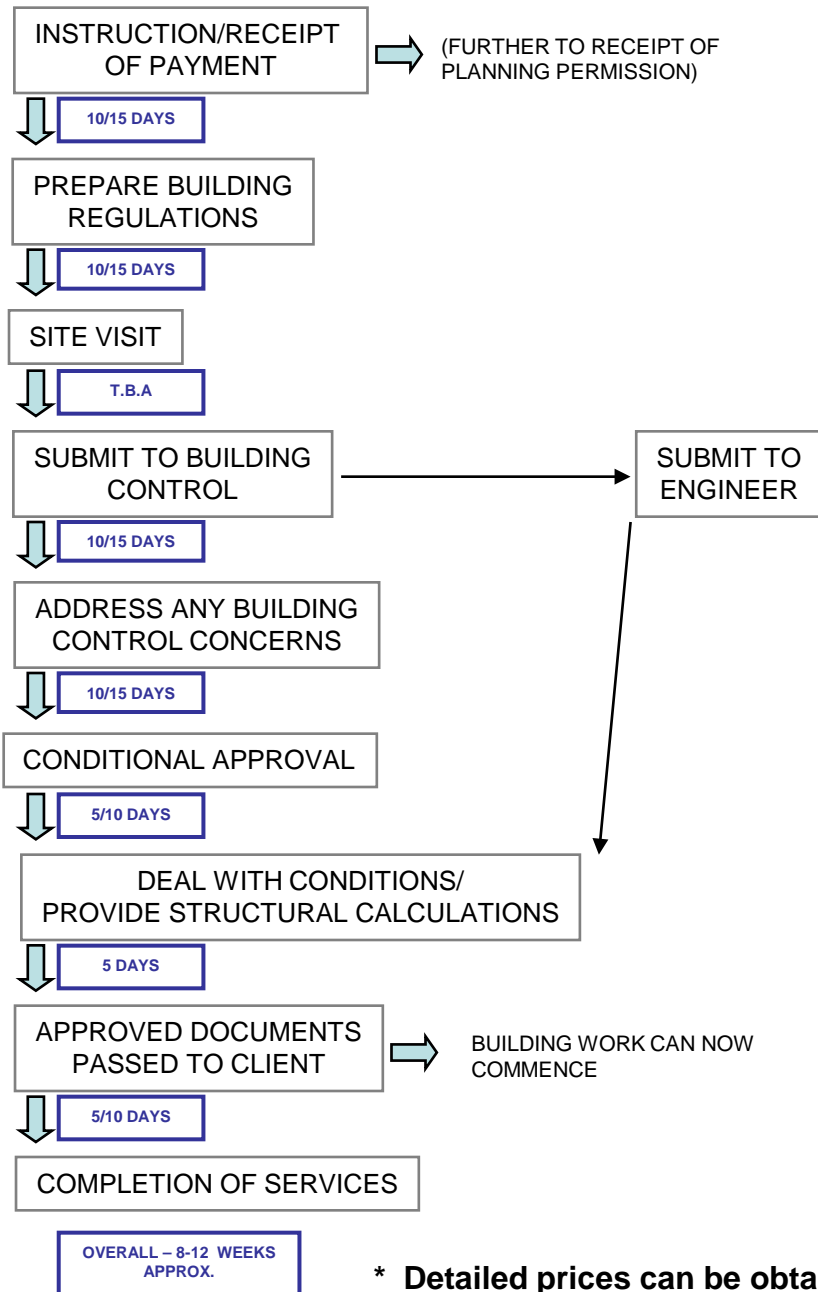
INSTRUCTION/RECEIPT OF PAYMENT

(FURTHER TO RECEIPT OF PLANNING PERMISSION)

10/15 DAYS

PREPARE BUILDING REGULATIONS

10/15 DAYS

SITE VISIT

T.B.A

SUBMIT TO BUILDING CONTROL

SUBMIT TO ENGINEER

10/15 DAYS

ADDRESS ANY BUILDING CONTROL CONCERNS

10/15 DAYS

CONDITIONAL APPROVAL

5/10 DAYS

DEAL WITH CONDITIONS/ PROVIDE STRUCTURAL CALCULATIONS

5 DAYS

APPROVED DOCUMENTS PASSED TO CLIENT

BUILDING WORK CAN NOW COMMENCE

5/10 DAYS

COMPLETION OF SERVICES

OVERALL – 8-12 WEEKS APPROX.

* Detailed prices can be obta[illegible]